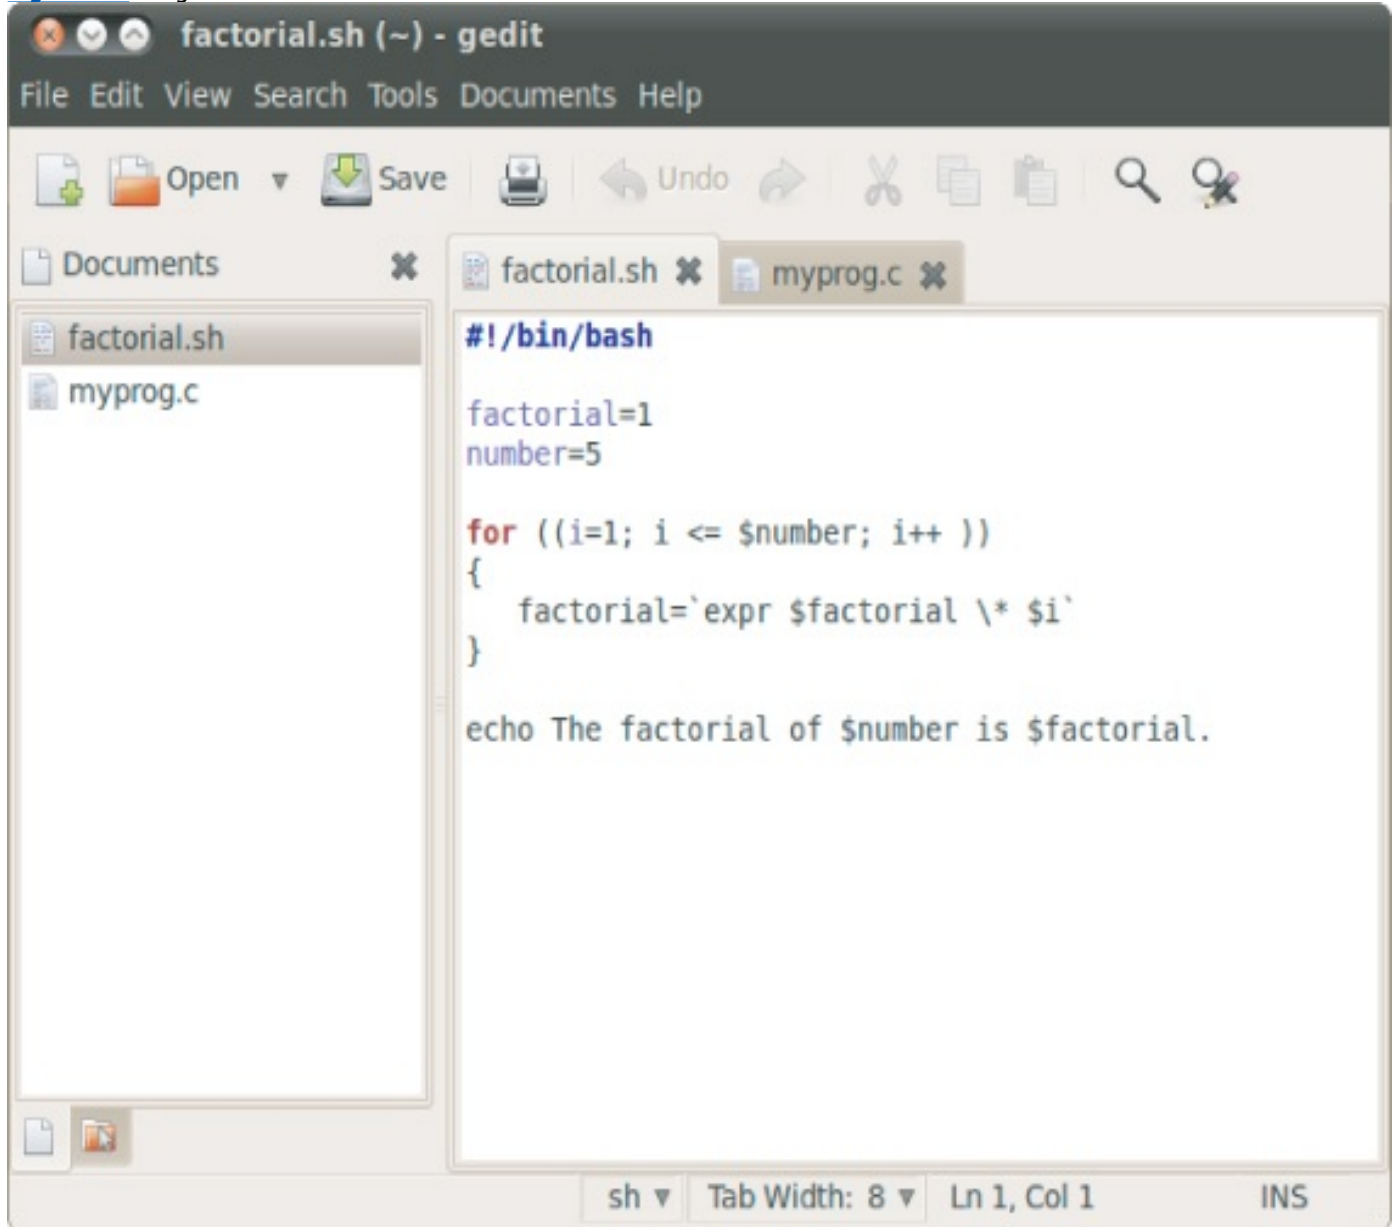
factorial.sh (~) - gedit

File Edit View Search Tools Documents Help

Open Save Undo

Documents

factorial.sh
myprog.c

factorial.sh myprog.c

#!/bin/bash

factorial=1
number=5

for ((i=1; i <= $number; i++ ))
{
factorial=`expr $factorial \* $i`
}

echo The factorial of $number is $factorial.

sh Tab Width: 8 Ln 1, Col 1 INS